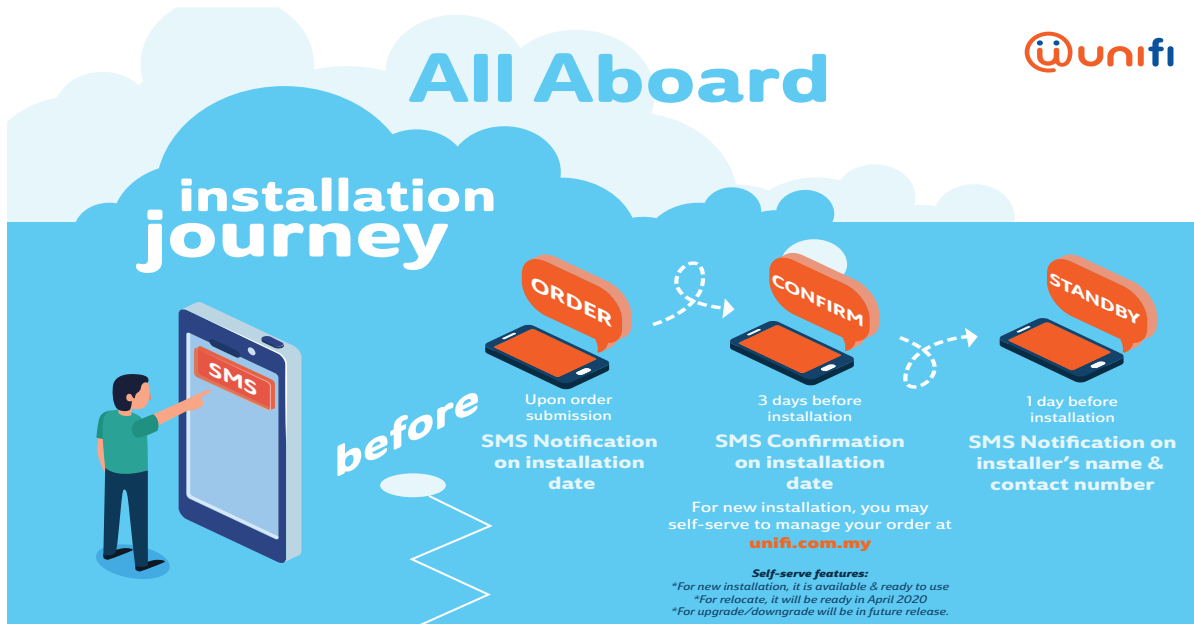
unifi

All Aboard

installation journey

SMS

before

ORDER

Upon order submission

SMS Notification on installation date

CONFIRM

3 days before installation

SMS Confirmation on installation date

For new installation, you may self-serve to manage your order at unifi.com.my

STANDBY

1 day before installation

SMS Notification on installer's name & contact number

Self-serve features:
*For new installation, it is available & ready to use
*For relocate, it will be ready in April 2020
*For upgrade/downgrade will be in future release.